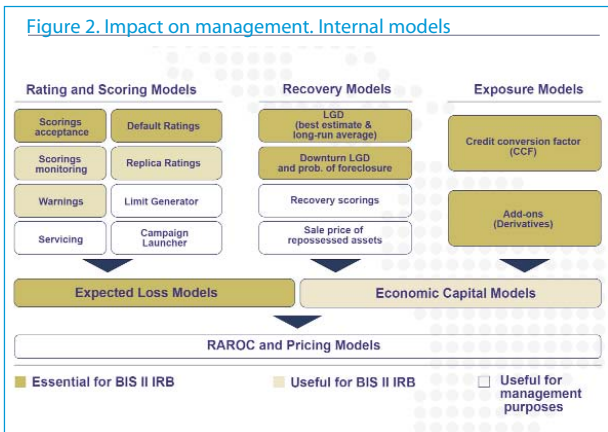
Figure 2. Impact on management. Internal models

Rating and Scoring Models

Scorings acceptance

Default Ratings

Scorings monitoring

Replica Ratings

Warnings

Limit Generator

Servicing

Campaign Launcher

Recovery Models

LGD (best estimate & long-run average)

Downturn LGD and prob. of foreclosure

Recovery scorings

Sale price of repossessed assets

Exposure Models

Credit conversion factor (CCF)

Add-ons (Derivatives)

Expected Loss Models

Economic Capital Models

RAROC and Pricing Models

Essential for BIS II IRB

Useful for BIS II IRB

Useful for management purposes